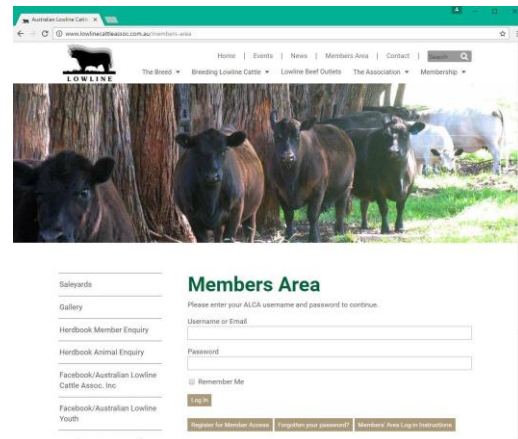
Australian Lowline Cattle ×

www.lowlinecattleassoc.com.au/members-area

LOWLINE

Home | Events | News | Members Area | Contact | Search

The Breed ▾ Breeding Lowline Cattle ▾ Lowline Beef Outlets The Association ▾ Membership ▾

Saleyards

Gallery

Herdbook Member Enquiry

Herdbook Animal Enquiry

Facebook/Australian Lowline Cattle Assoc. Inc

Facebook/Australian Lowline Youth

Members Area

Please enter your ALCA username and password to continue.

Username or Email

Password

Remember Me

Log In

Register for Member Access | Forgotten your password? | Members' Area Log-in Instructions